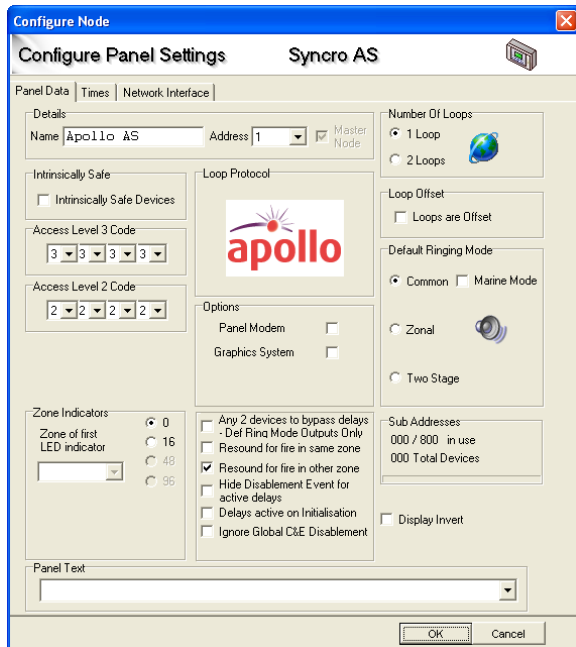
Configure Node

Configure Panel Settings Syncro AS

Panel Data | Times | Network Interface

Details
Name Apollo AS Address 1 Master Node

Number Of Loops
1 Loop
2 Loops

Intrinsically Safe
Intrinsically Safe Devices

Loop Protocol

apollo

Loop Offset
Loops are Offset

Access Level 3 Code
3 3 3 3

Default Ringing Mode
Common Marine Mode

Access Level 2 Code
2 2 2 2

Options
Panel Modem
Graphics System

Zonal

Two Stage

Zone Indicators
Zone of first LED indicator
0
16
48
96

Any 2 devices to bypass delays - Def Ring Mode Outputs Only
Resound for fire in same zone
Resound for fire in other zone
Hide Disablement Event for active delays
Delays active on Initialisation
Ignore Global C&E Disablement

Sub Addresses
000 / 800 in use
000 Total Devices

Display Invert

Panel Text

OK Cancel